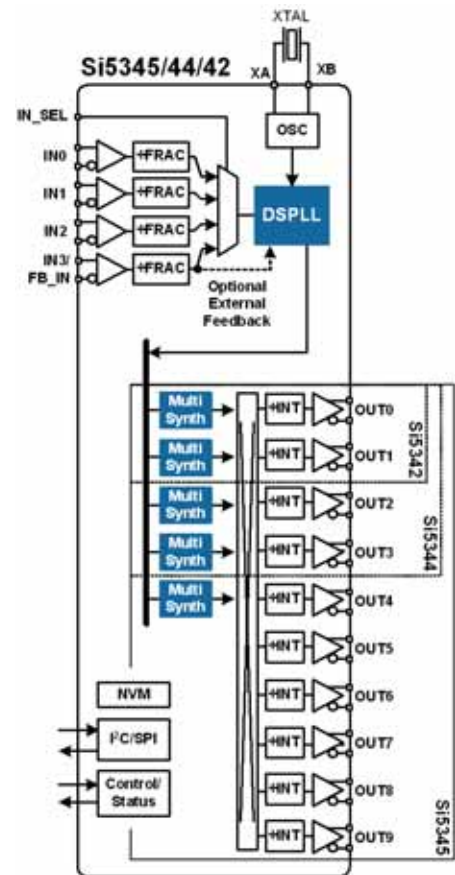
XTAL

Si5345/44/42

XA

XB

IN_SEL

OSC

IN0

÷FRAC

IN1

÷FRAC

DSPLL

IN2

÷FRAC

IN3/ FB_IN

÷FRAC

Optional External Feedback

Multi Synth

÷INT

OUT0

Multi Synth

÷INT

OUT1

Si5342

Multi Synth

÷INT

OUT2

Multi Synth

÷INT

OUT3

Si5344

Multi Synth

÷INT

OUT4

÷INT

OUT5

NVM

÷INT

OUT6

$I^2C$/SPI

÷INT

OUT7

Control/ Status

÷INT

OUT8

÷INT

OUT9

Si5345